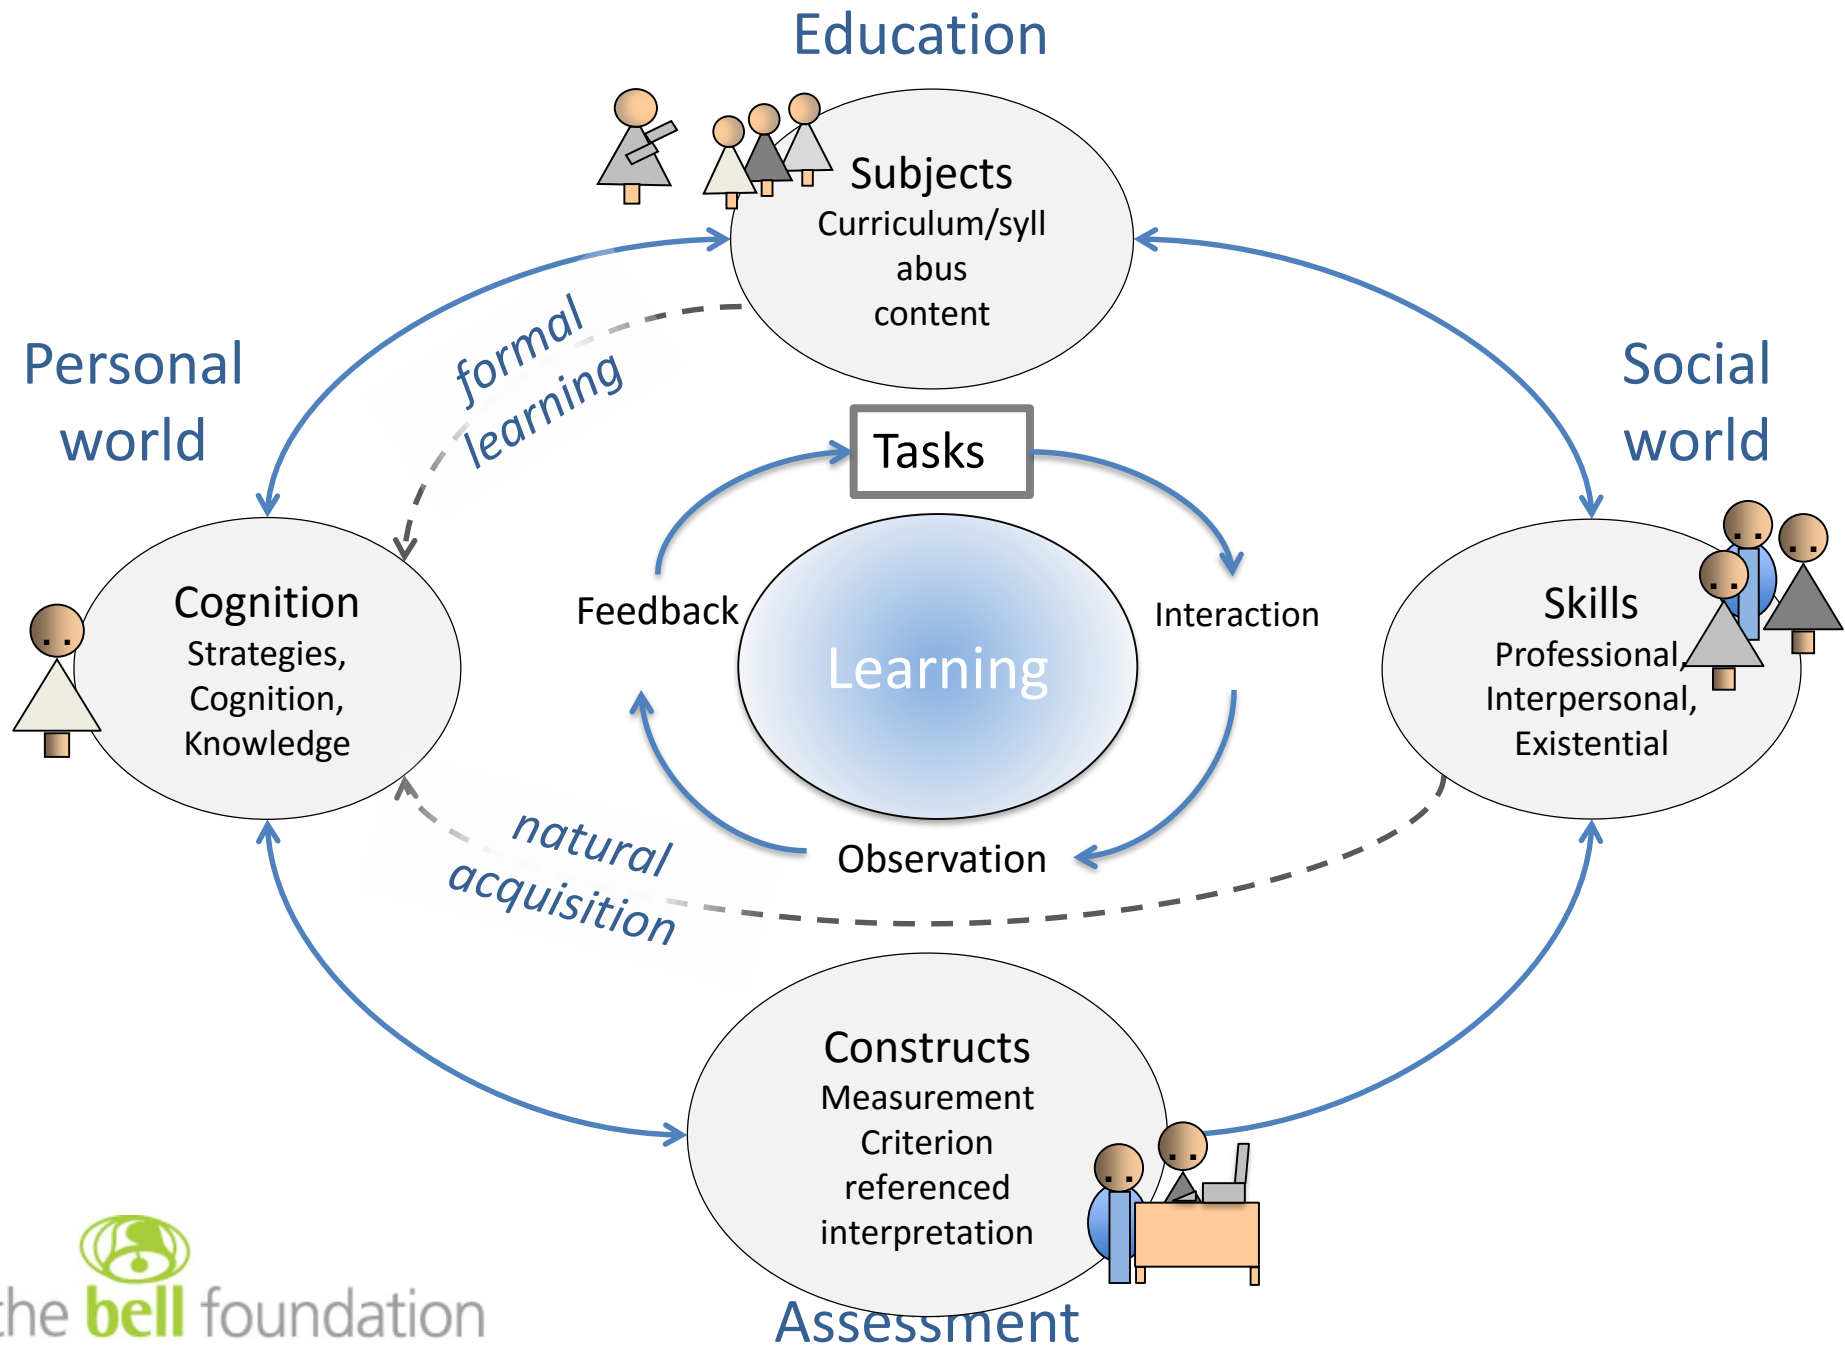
Education

Subjects
Curriculum/syllabus content

Personal world

formal learning

Social world

Tasks

Cognition
Strategies, Cognition, Knowledge

Feedback

Learning

Interaction

Skills
Professional, Interpersonal, Existential

natural acquisition

Observation

Constructs
Measurement Criterion referenced interpretation

the bell foundation

Assessment